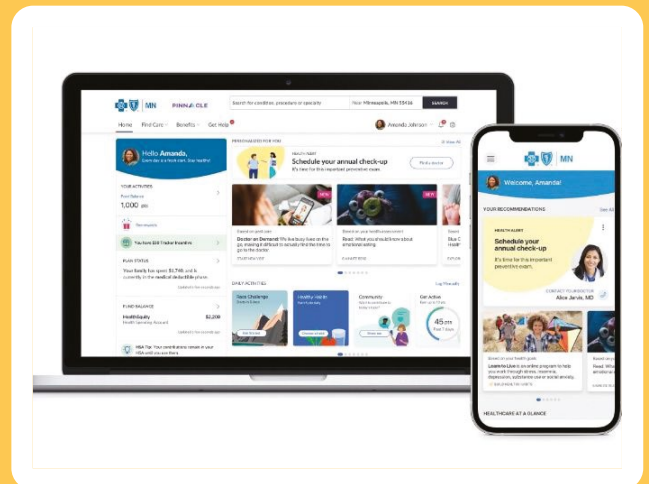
MN PINNACLE

Search for condition, procedure or specialty

Near Minneapolis, MN 55416

SEARCH

Home Find Care Benefits Get Help

Amanda Johnson

Hello Amanda,

PERSONALIZED FOR YOU

HEALTH ALERT

Schedule your annual check-up

It's time for this important preventive exam.

YOUR ACTIVITIES

1,000

Doctor on Demand

PLAN STATUS

Your family has spent $1,746 and is currently in the medical deductible phase.

FUND BALANCE

HealthEquity

$2,200

DAILY ACTIVITIES

Community

Get Active

45

MN

Welcome, Amanda!

YOUR RECOMMENDATIONS

See All

HEALTH ALERT

Schedule your annual check-up

It's time for this important preventive exam.

CONTACT YOUR DOCTOR

Alice Jarvis, MD

HEALTHCARE AT A GLANCE